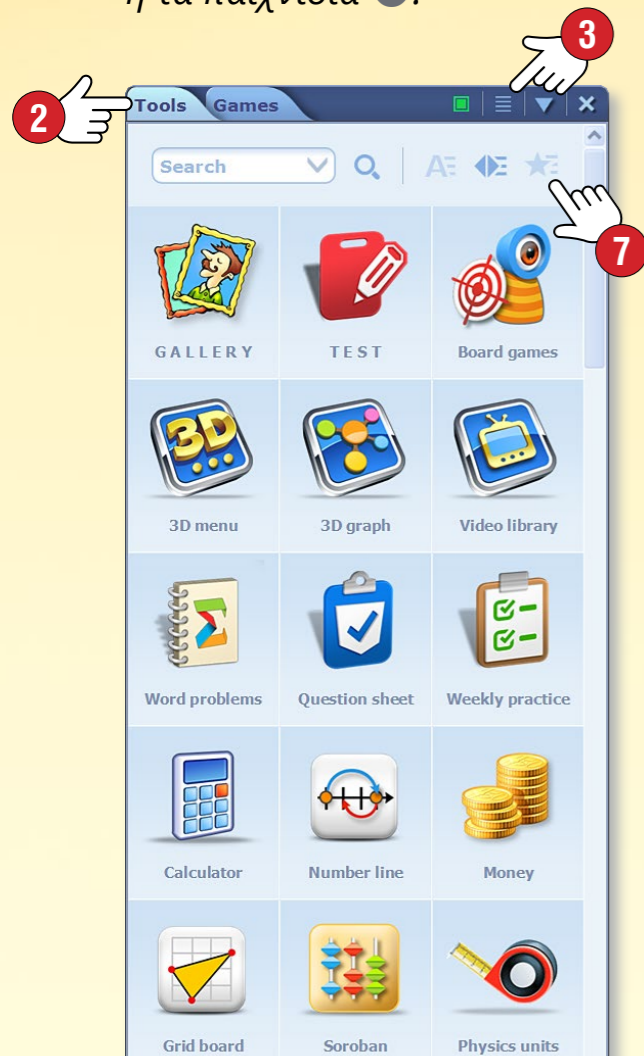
ή τα παιχνίδια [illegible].

3

2

Tools Games

Search

7

GALLERY

TEST

Board games

3D menu

3D graph

Video library

Word problems

Question sheet

Weekly practice

Calculator

Number line

Money

Grid board

Soroban

Physics units